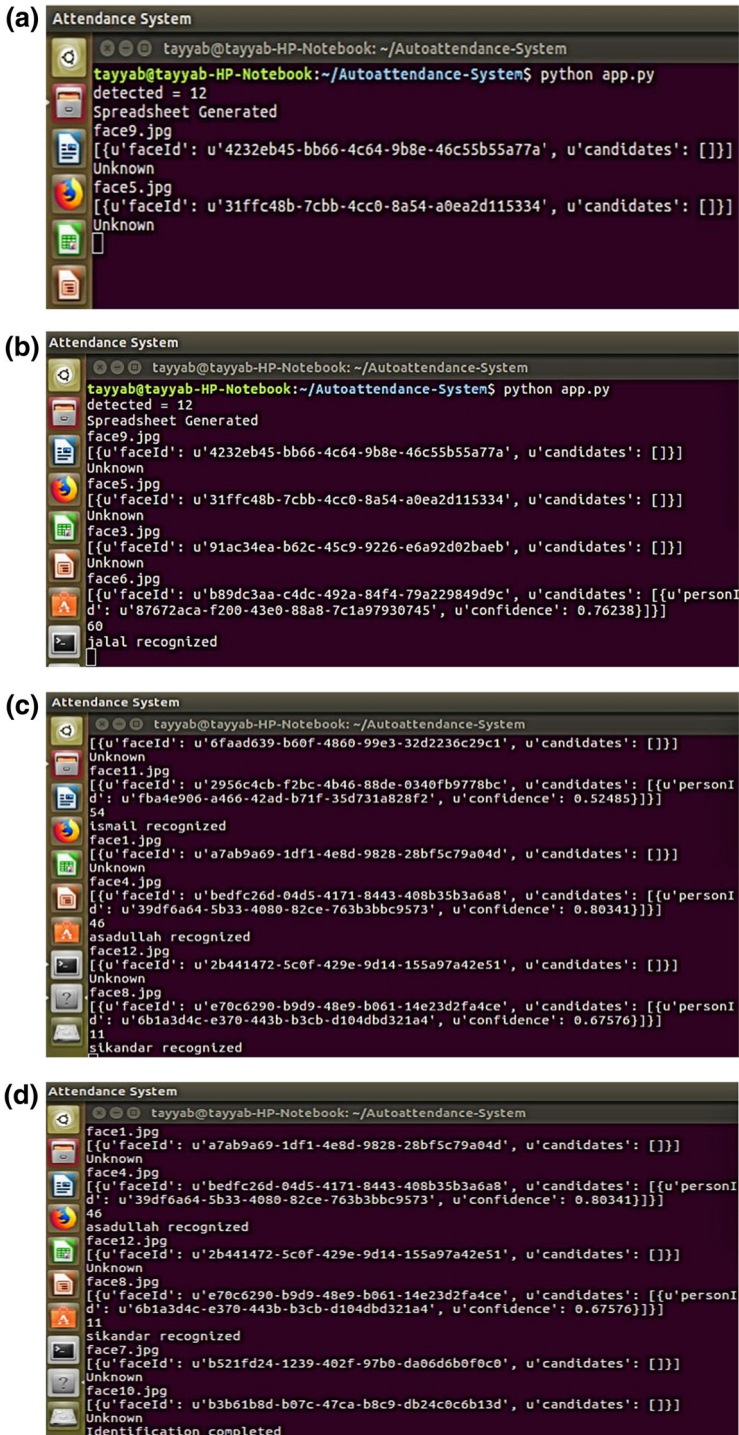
(a)

Attendance System

tayyab@tayyab-HP-Notebook: ~/Autoattendance-System

tayyab@tayyab-HP-Notebook:~/Autoattendance-System$ python app.py
detected = 12
Spreadsheet Generated
face9.jpg
[{u'faceId': u'4232eb45-bb66-4c64-9b8e-46c55b55a77a', u'candidates': []}]
Unknown
face5.jpg
[{u'faceId': u'31ffc48b-7cbb-4cc0-8a54-a0ea2d115334', u'candidates': []}]
Unknown

(b)

Attendance System

tayyab@tayyab-HP-Notebook: ~/Autoattendance-System

tayyab@tayyab-HP-Notebook:~/Autoattendance-System$ python app.py
detected = 12
Spreadsheet Generated
face9.jpg
[{u'faceId': u'4232eb45-bb66-4c64-9b8e-46c55b55a77a', u'candidates': []}]
Unknown
face5.jpg
[{u'faceId': u'31ffc48b-7cbb-4cc0-8a54-a0ea2d115334', u'candidates': []}]
Unknown
face3.jpg
[{u'faceId': u'91ac34ea-b62c-45c9-9226-e6a92d02baeb', u'candidates': []}]
Unknown
face6.jpg
[{u'faceId': u'b89dc3aa-c4dc-492a-84f4-79a229849d9c', u'candidates': [{u'personId': u'87672aca-f200-43e0-88a8-7c1a97930745', u'confidence': 0.76238}]}]
60
jalal recognized

(c)

Attendance System

tayyab@tayyab-HP-Notebook: ~/Autoattendance-System

[{u'faceId': u'6faad639-b60f-4860-99e3-32d2236c29c1', u'candidates': []}]
Unknown
face11.jpg
[{u'faceId': u'2956c4cb-f2bc-4b46-88de-0340fb9778bc', u'candidates': [{u'personId': u'fba4e906-a466-42ad-b71f-35d731a828f2', u'confidence': 0.52485}]}]
54
ismail recognized
face1.jpg
[{u'faceId': u'a7ab9a69-1df1-4e8d-9828-28bf5c79a04d', u'candidates': []}]
Unknown
face4.jpg
[{u'faceId': u'bedfc26d-04d5-4171-8443-408b35b3a6a8', u'candidates': [{u'personId': u'39df6a64-5b33-4080-82ce-763b3bbc9573', u'confidence': 0.80341}]}]
46
asadullah recognized
face12.jpg
[{u'faceId': u'2b441472-5c0f-429e-9d14-155a97a42e51', u'candidates': []}]
Unknown
face8.jpg
[{u'faceId': u'e70c6290-b9d9-48e9-b061-14e23d2fa4ce', u'candidates': [{u'personId': u'6b1a3d4c-e370-443b-b3cb-d104dbd321a4', u'confidence': 0.67576}]}]
11
sikandar recognized

(d)

Attendance System

tayyab@tayyab-HP-Notebook: ~/Autoattendance-System

face1.jpg
[{u'faceId': u'a7ab9a69-1df1-4e8d-9828-28bf5c79a04d', u'candidates': []}]
Unknown
face4.jpg
[{u'faceId': u'bedfc26d-04d5-4171-8443-408b35b3a6a8', u'candidates': [{u'personId': u'39df6a64-5b33-4080-82ce-763b3bbc9573', u'confidence': 0.80341}]}]
46
asadullah recognized
face12.jpg
[{u'faceId': u'2b441472-5c0f-429e-9d14-155a97a42e51', u'candidates': []}]
Unknown
face8.jpg
[{u'faceId': u'e70c6290-b9d9-48e9-b061-14e23d2fa4ce', u'candidates': [{u'personId': u'6b1a3d4c-e370-443b-b3cb-d104dbd321a4', u'confidence': 0.67576}]}]
11
sikandar recognized
face7.jpg
[{u'faceId': u'b521fd24-1239-402f-97b0-da06d6b0f0c0', u'candidates': []}]
Unknown
face10.jpg
[{u'faceId': u'b3b61b8d-b07c-47ca-b8c9-db24c0c6b13d', u'candidates': []}]
Unknown
Identification completed